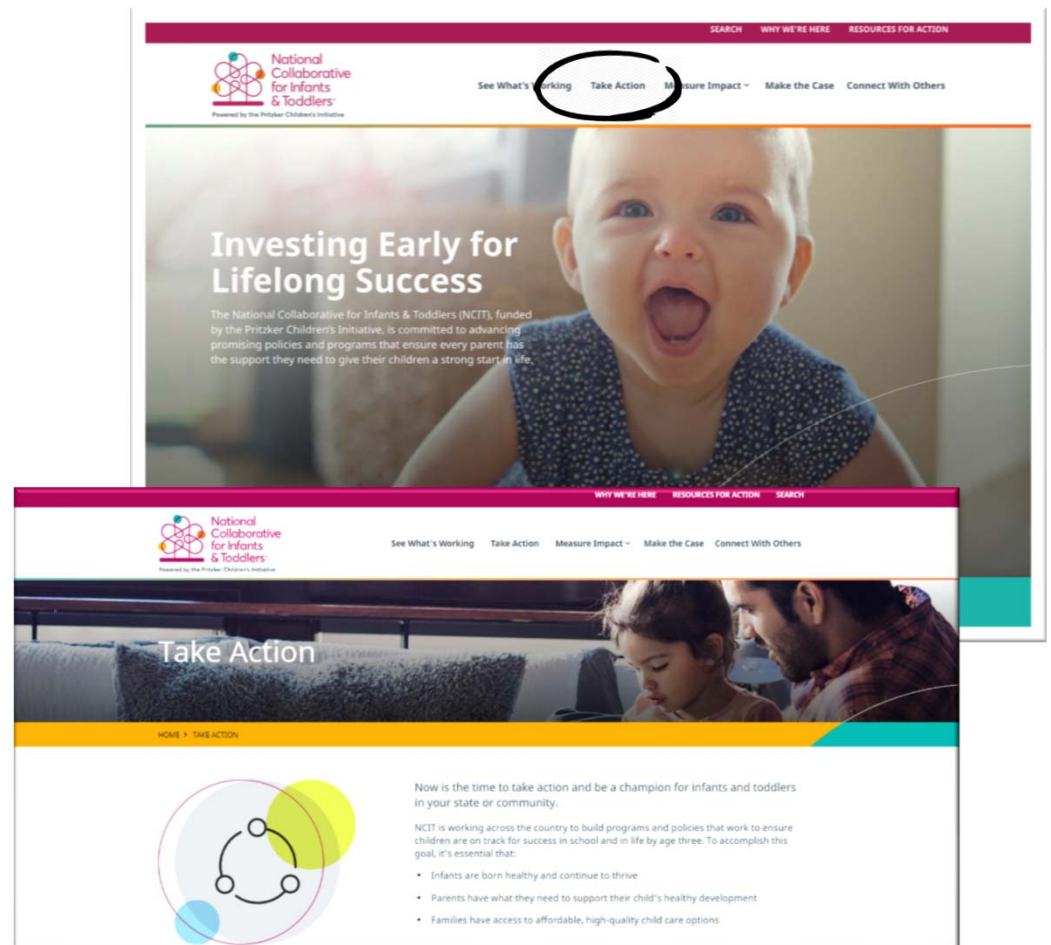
SEARCH WHY WE'RE HERE RESOURCES FOR ACTION

National Collaborative for Infants & Toddlers
Powered by the Pritzker Children's Initiative

See What's Working Take Action Measure Impact Make the Case Connect With Others

Investing Early for Lifelong Success

The National Collaborative for Infants & Toddlers (NCIT), funded by the Pritzker Children's Initiative, is committed to advancing promising policies and programs that ensure every parent has the support they need to give their children a strong start in life.

WHY WE'RE HERE RESOURCES FOR ACTION SEARCH

National Collaborative for Infants & Toddlers
Powered by the Pritzker Children's Initiative

See What's Working Take Action Measure Impact Make the Case Connect With Others

Take Action

HOME › TAKE ACTION

Now is the time to take action and be a champion for infants and toddlers in your state or community.

NCIT is working across the country to build programs and policies that work to ensure children are on track for success in school and in life by age three. To accomplish this goal, it's essential that:

• Infants are born healthy and continue to thrive
• Parents have what they need to support their child's healthy development
• Families have access to affordable, high-quality child care options